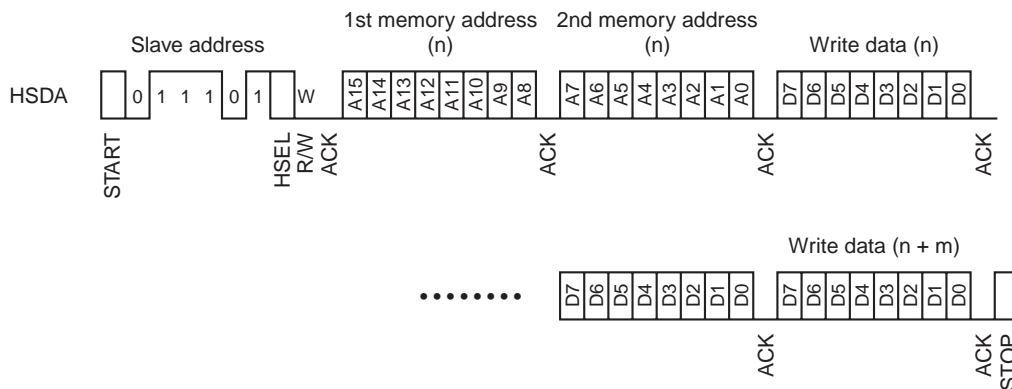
1st memory address (n)
2nd memory address (n)
Slave address
Write data (n)

HSDA
0 1 1 1 0 1
W
A15 A14 A13 A12 A11 A10 A9 A8
A7 A6 A5 A4 A3 A2 A1 A0
D7 D6 D5 D4 D3 D2 D1 D0

START
HSEL
R/W
ACK
ACK
ACK
ACK

Write data (n + m)

••••••••
D7 D6 D5 D4 D3 D2 D1 D0
D7 D6 D5 D4 D3 D2 D1 D0

ACK
ACK
STOP